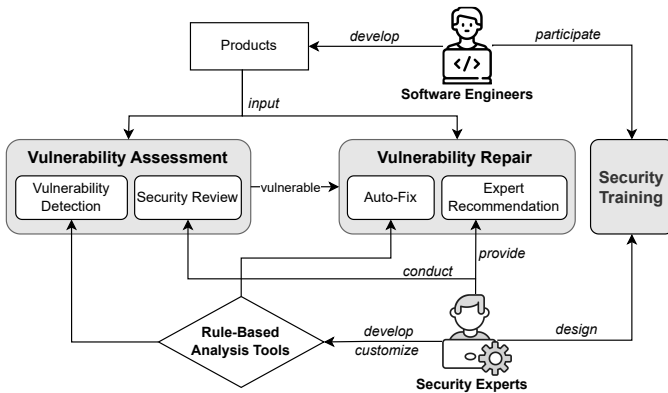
Products

develop

participate

</>

Software Engineers

input

Vulnerability Assessment

Vulnerability Detection

Security Review

vulnerable

Vulnerability Repair

Auto-Fix

Expert Recommendation

Security Training

conduct

provide

Rule-Based Analysis Tools

develop

customize

design

Security Experts